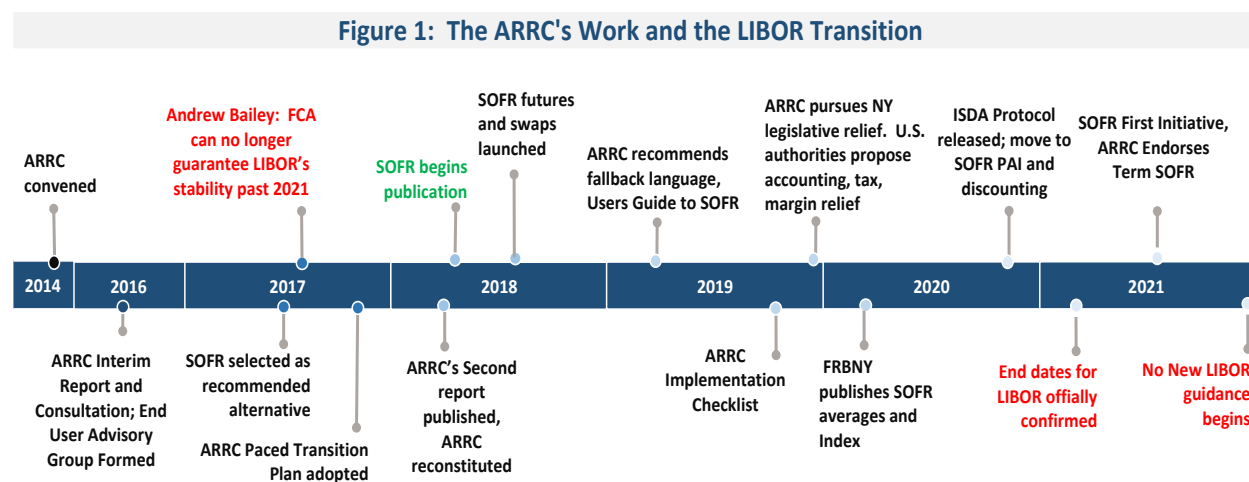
Figure 1: The ARRC's Work and the LIBOR Transition

ARRC convened

Andrew Bailey: FCA can no longer guarantee LIBOR's stability past 2021

SOFR begins publication

SOFR futures and swaps launched

ARRC recommends fallback language, Users Guide to SOFR

ARRC pursues NY legislative relief. U.S. authorities propose accounting, tax, margin relief

ISDA Protocol released; move to SOFR PAI and discounting

SOFR First Initiative, ARRC Endorses Term SOFR

2014

2016

2017

2018

2019

2020

2021

ARRC Interim Report and Consultation; End User Advisory Group Formed

SOFR selected as recommended alternative

ARRC Paced Transition Plan adopted

ARRC's Second report published, ARRC reconstituted

ARRC Implementation Checklist

FRBNY publishes SOFR averages and Index

End dates for LIBOR offially confirmed

No New LIBOR guidance begins